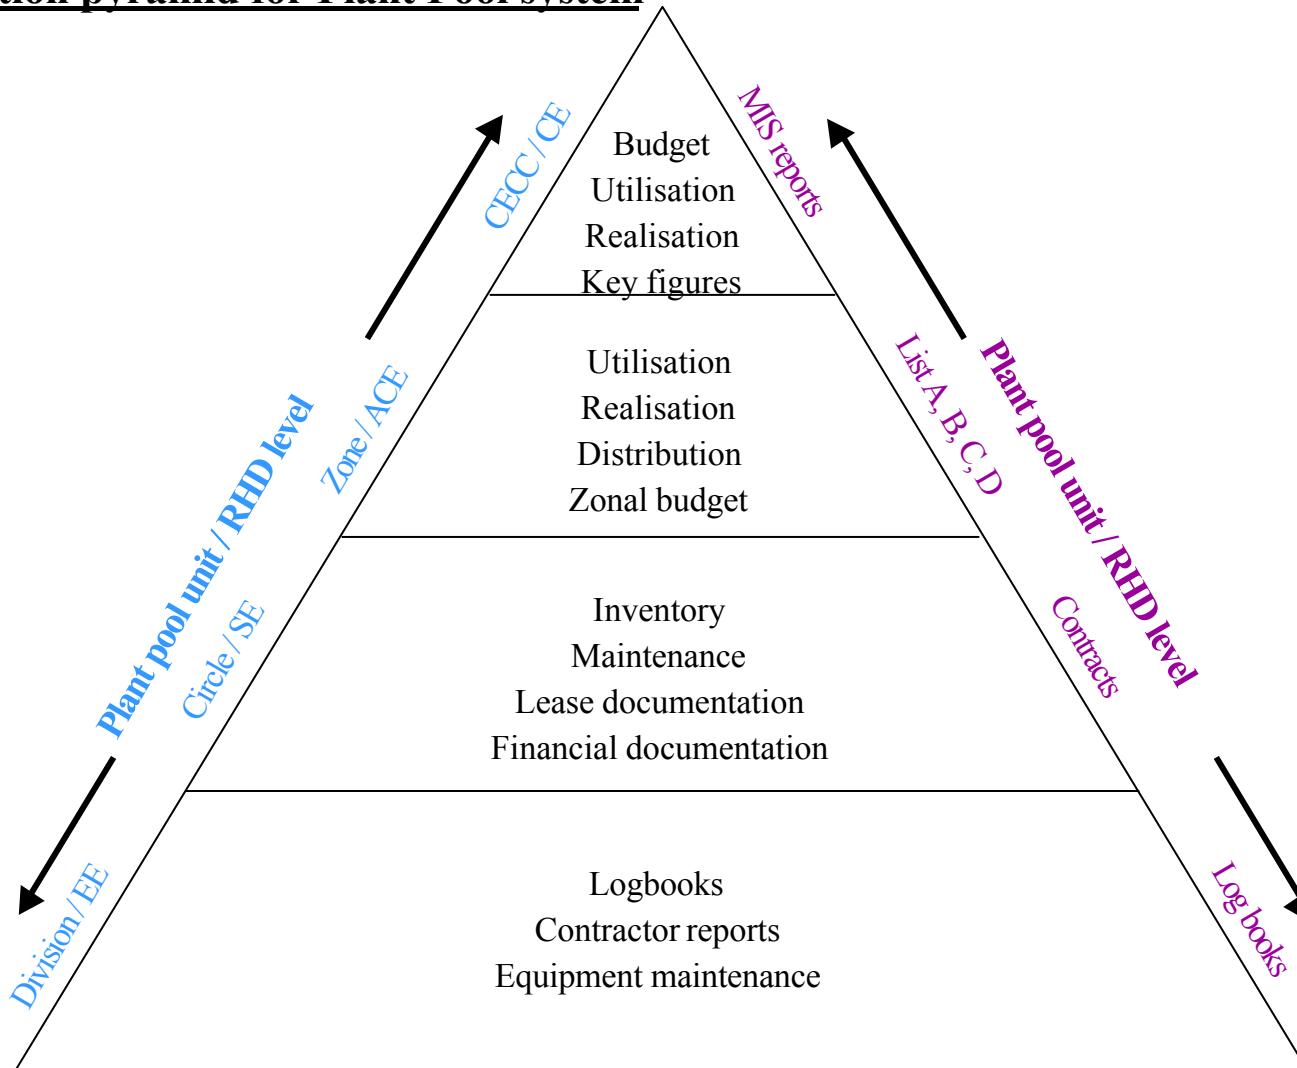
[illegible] pyramid for Plant Pool system

Budget
Utilisation
Realisation
Key figures

Utilisation
Realisation
Distribution
Zonal budget

Inventory
Maintenance
Lease documentation
Financial documentation

Logbooks
Contractor reports
Equipment maintenance

CECC / CE
Zone / ACE
Circle / SE
Division / EE
Plant pool unit / RHD level

MIS reports
List A, B, C, D
Contracts
Log books
Plant pool unit / RHD level